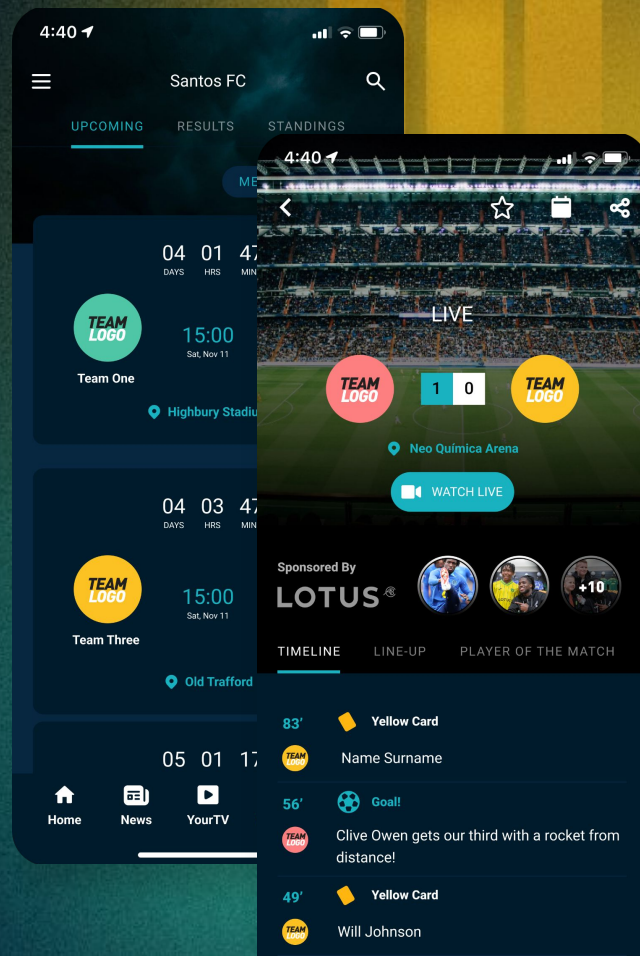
4:40

Santos FC

UPCOMING RESULTS STANDINGS

ME

04 DAYS 01 HRS 47 MIN

TEAM LOGO

Team One

15:00
Sat, Nov 11

Highbury Stadiu

04 DAYS 03 HRS 47 MIN

TEAM LOGO

Team Three

15:00
Sat, Nov 11

Old Trafford

05 01 17

Home News YourTV

4:40

LIVE

TEAM LOGO 1 0 TEAM LOGO

Neo Química Arena

WATCH LIVE

Sponsored By
LOTUS

+10

TIMELINE LINE-UP PLAYER OF THE MATCH

83' Yellow Card
TEAM LOGO Name Surname

56' Goal!
TEAM LOGO Clive Owen gets our third with a rocket from distance!

49' Yellow Card
TEAM LOGO Will Johnson